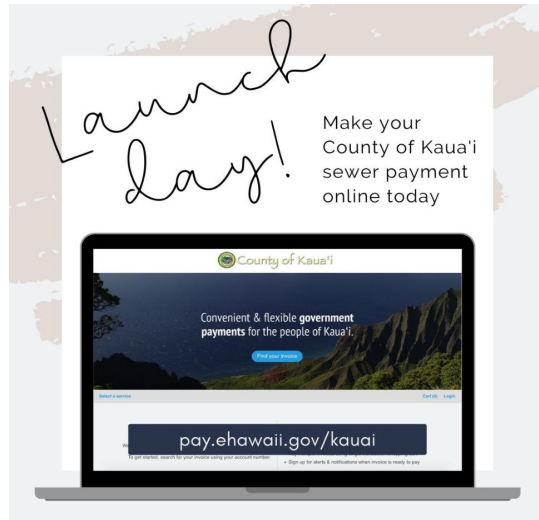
Launch day!

Make your County of Kaua'i sewer payment online today

County of Kaua'i

Convenient & flexible government payments for the people of Kaua'i.

Find your invoice

Select a service

Cart (0) Login

pay.ehawaii.gov/kauai

We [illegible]

To get started, search for your invoice using your account number.

+ Sign up for alerts & notifications when invoice is ready to pay